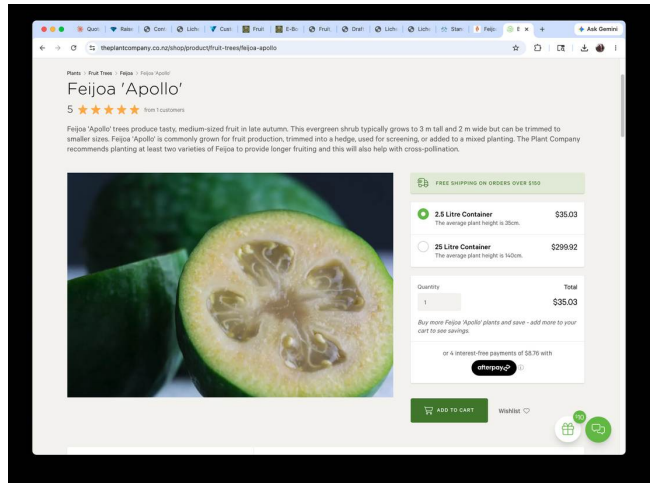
Quo: | Raiso | Conl | Lich: | Cust | Fruit | E-Bo | Fruit | Draft | Lich: | Lich: | Stan: | Feijo | E ×

Ask Gemini

theplantcompany.co.nz/shop/product/fruit-trees/feijoa-apollo

Plants > Fruit Trees > Feijoa > Feijoa 'Apollo'

Feijoa 'Apollo'

5 ★★★★★ from 1 customers

Feijoa 'Apollo' trees produce tasty, medium-sized fruit in late autumn. This evergreen shrub typically grows to 3 m tall and 2 m wide but can be trimmed to smaller sizes. Feijoa 'Apollo' is commonly grown for fruit production, trimmed into a hedge, used for screening, or added to a mixed planting. The Plant Company recommends planting at least two varieties of Feijoa to provide longer fruiting and this will also help with cross-pollination.

FREE SHIPPING ON ORDERS OVER $150

2.5 Litre Container $35.03
The average plant height is 35cm.

25 Litre Container $299.92
The average plant height is 140cm.

Quantity Total
1 $35.03

Buy more Feijoa 'Apollo' plants and save - add more to your cart to see savings.

or 4 interest-free payments of $8.76 with

afterpay

ADD TO CART

Wishlist

150